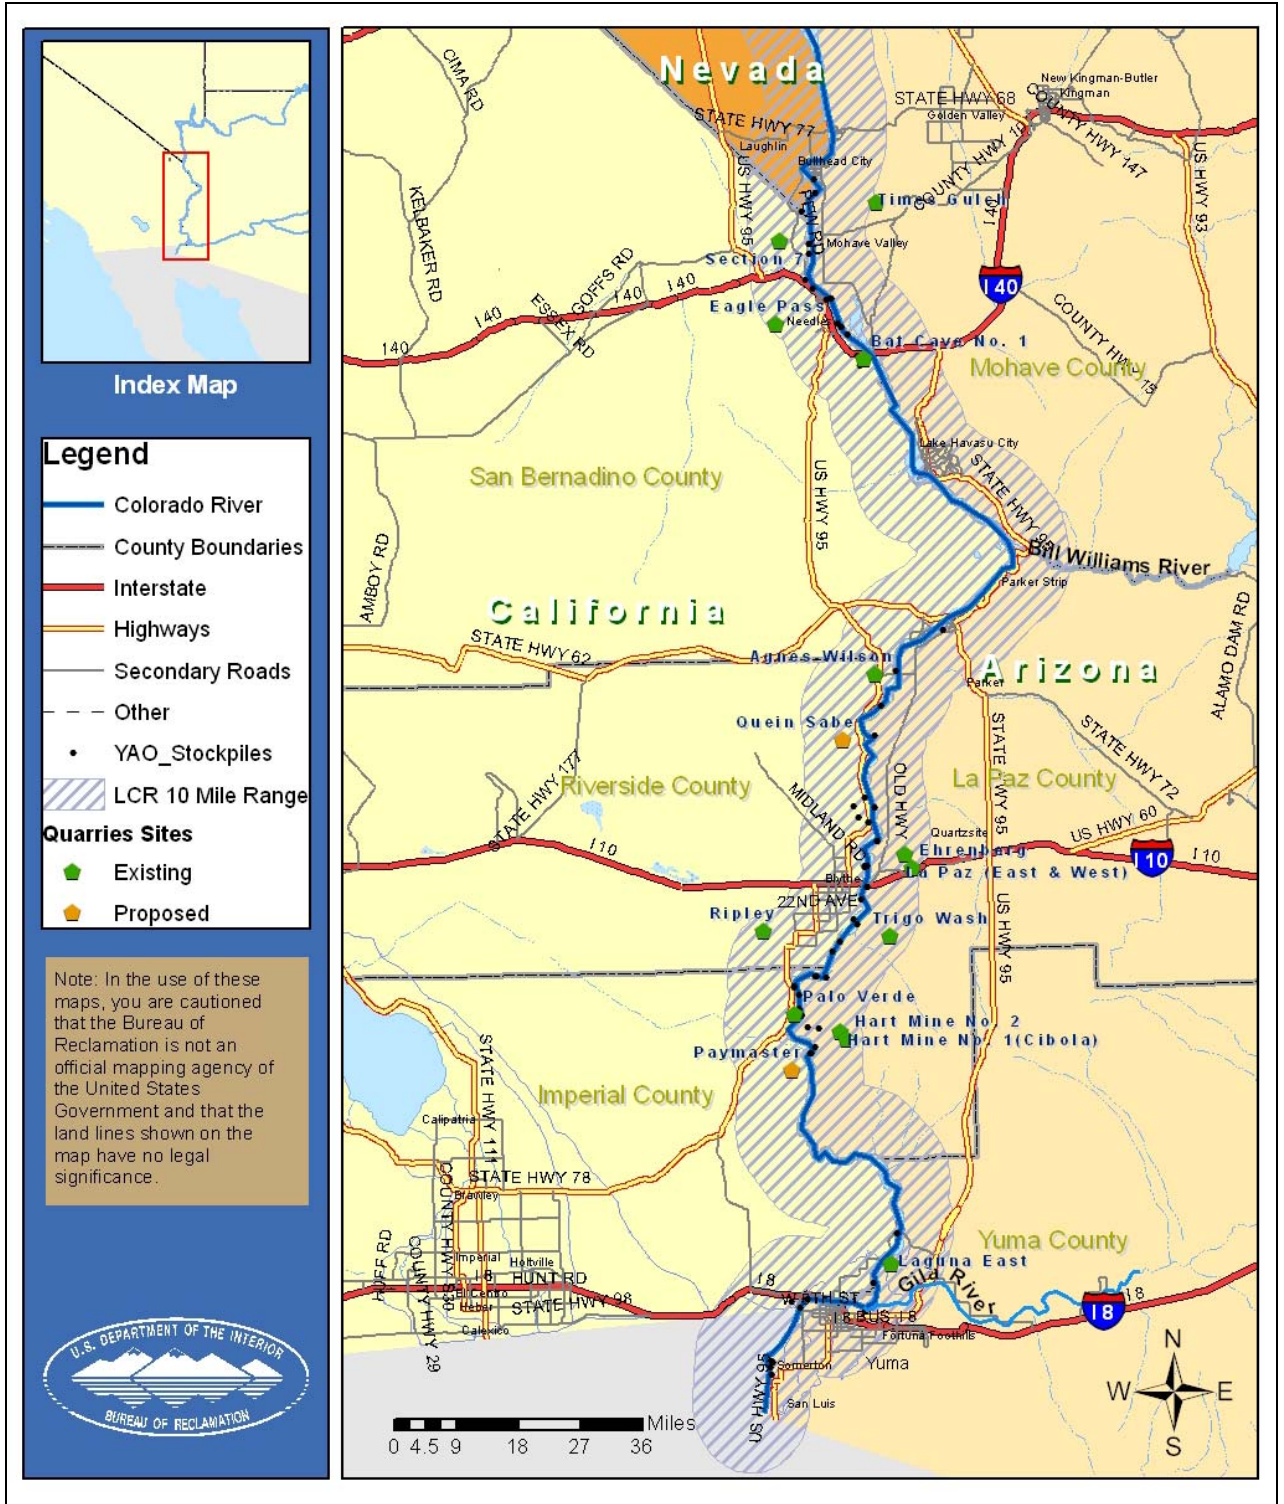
Index Map

Legend
Colorado River
County Boundaries
Interstate
Highways
Secondary Roads
Other
YAO_Stockpiles
LCR 10 Mile Range
Quarries Sites
Existing
Proposed

Note: In the use of these maps, you are cautioned that the Bureau of Reclamation is not an official mapping agency of the United States Government and that the land lines shown on the map have no legal significance.

U.S. DEPARTMENT OF THE INTERIOR
BUREAU OF RECLAMATION

Nevada
STATE HWY 68
New Kingman-Butler
Kingman
Golden Valley
COUNTY HWY 147
STATE HWY 77
Laughlin
Bullhead City
CIMA RD
US HWY 95
US HWY 93
Times Gulch
COUNTY HWY 10
KELBAKER RD
Mohave Valley
Section 7
I 40
140
GOFFS RD
ESSEX RD
140
140
Eagle Pass
Needles
COUNTY HWY 15
140
Bat Cave No. 1
Mohave County
Lake Havasu City
San Bernadino County
US HWY 95
STATE HWY 95
AMBOY RD
Bill Williams River
Parker Strip
California
ALAMO DAM RD
STATE HWY 62
Agnes-Wilson
Arizona
Parker
Quein Sabe
STATE HWY 95
STATE HWY 72
STATE HWY 177
Riverside County
La Paz County
MIDLAND RD
OLD HWY
Quartzsite
US HWY 60
I 10
Ehrenburg
I 10
La Paz (East & West)
I 10
Blythe
22ND AVE
Ripley
Trigo Wash
US HWY 95
Palo Verde
Hart Mine No. 2
Hart Mine No. 1(Cibola)
Paymaster
Imperial County
STATE HWY 111
Calipatria
STATE HWY 78
COUNTY HWY
Brawley
Yuma County
Laguna East
Imperial
Holtville
I 8
HUNT RD
Gila River
I 8
HUFF RD
COUNTY HWY 29
El Centro
Heber
STATE HWY 98
4TH ST
I 8 BUS
I 8
I 8
Fortuna Foothills
Calexico
Somerton
Yuma
San Luis
US HWY 95
Miles
0 4.5 9 18 27 36
N
W
E
S